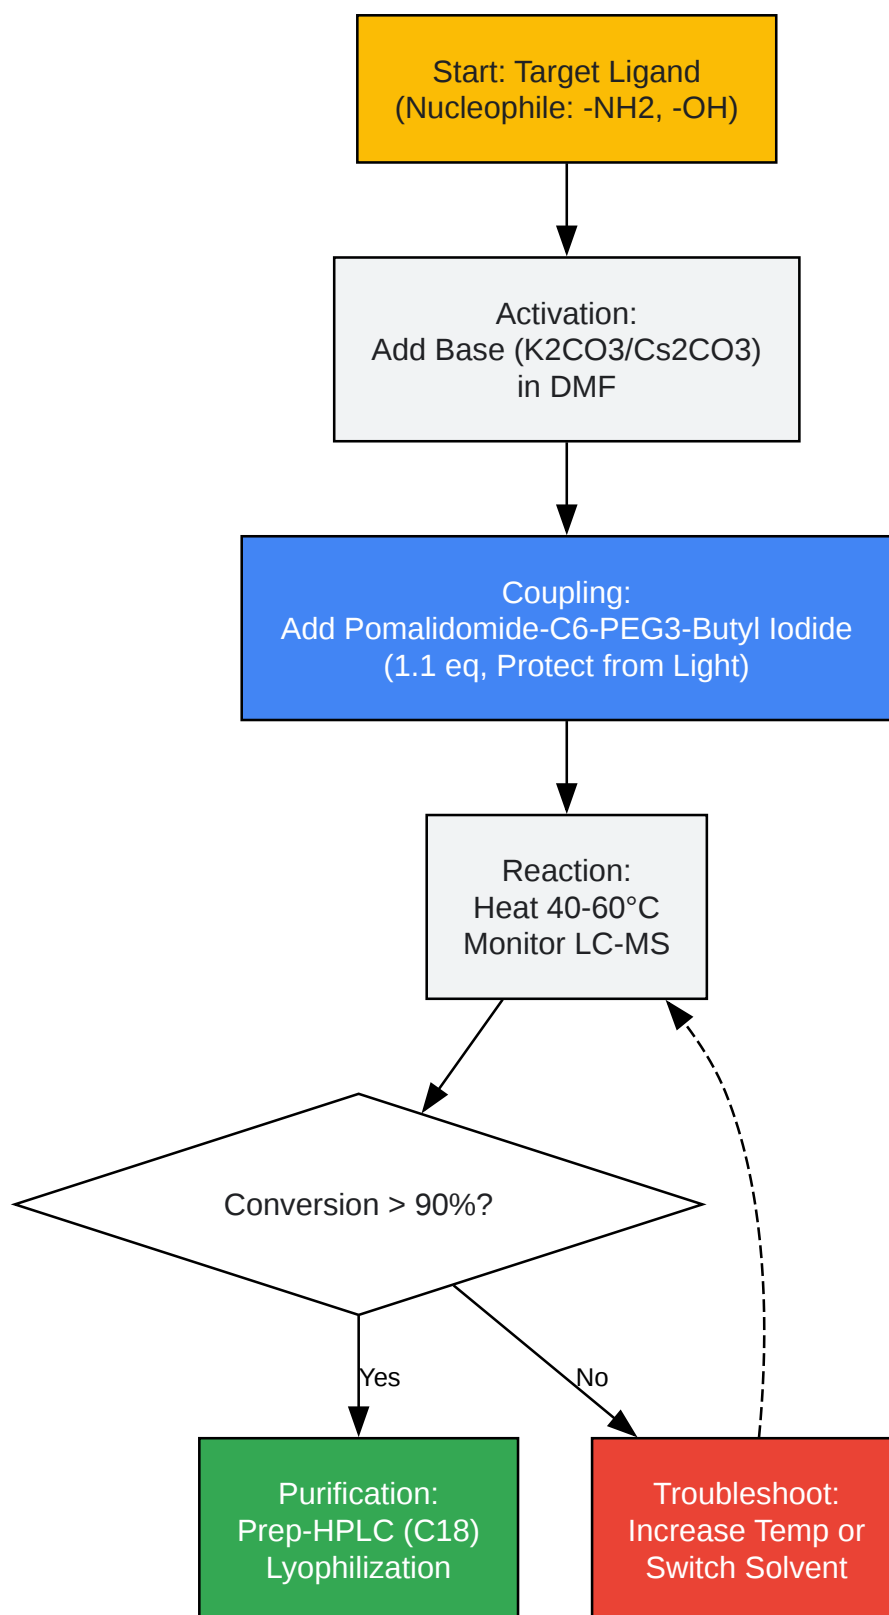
Start: Target Ligand
(Nucleophile: -NH2, -OH)

Activation:
Add Base (K2CO3/Cs2CO3)
in DMF

Coupling:
Add Pomalidomide-C6-PEG3-Butyl Iodide
(1.1 eq, Protect from Light)

Reaction:
Heat 40-60°C
Monitor LC-MS

Conversion > 90%?

Yes

No

Purification:
Prep-HPLC (C18)
Lyophilization

Troubleshoot:
Increase Temp or
Switch Solvent